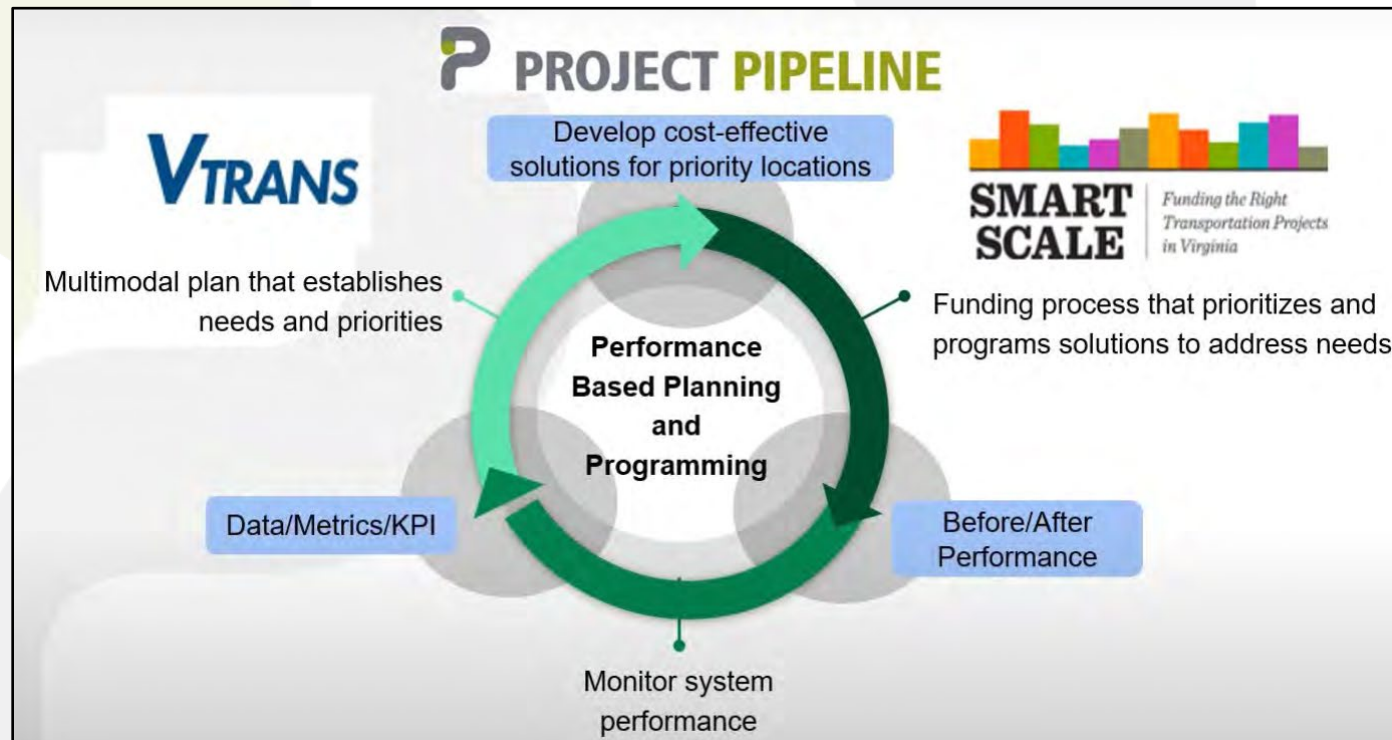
P PROJECT PIPELINE

VTRANS

Develop cost-effective solutions for priority locations

SMART SCALE

Funding the Right Transportation Projects in Virginia

Multimodal plan that establishes needs and priorities

Funding process that prioritizes and programs solutions to address needs

Performance Based Planning and Programming

Data/Metrics/KPI

Before/After Performance

Monitor system performance